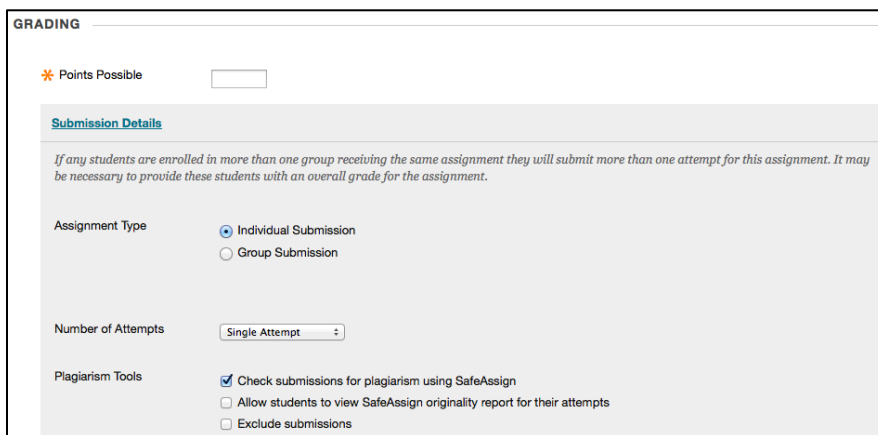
GRADING

* Points Possible

Submission Details

If any students are enrolled in more than one group receiving the same assignment they will submit more than one attempt for this assignment. It may be necessary to provide these students with an overall grade for the assignment.

Assignment Type

Individual Submission

Group Submission

Number of Attempts

Single Attempt

Plagiarism Tools

Check submissions for plagiarism using SafeAssign

Allow students to view SafeAssign originality report for their attempts

Exclude submissions